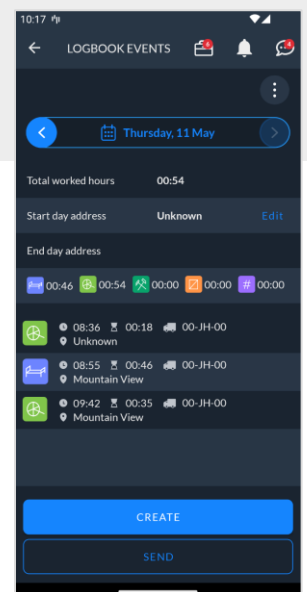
10:17

LOGBOOK EVENTS

4

Thursday, 11 May

Total worked hours 00:54

Start day address Unknown Edit

End day address

00:46 00:54 00:00 00:00 00:00

08:36 00:18 00-JH-00
Unknown

08:55 00:46 00-JH-00
Mountain View

09:42 00:35 00-JH-00
Mountain View

CREATE

SEND